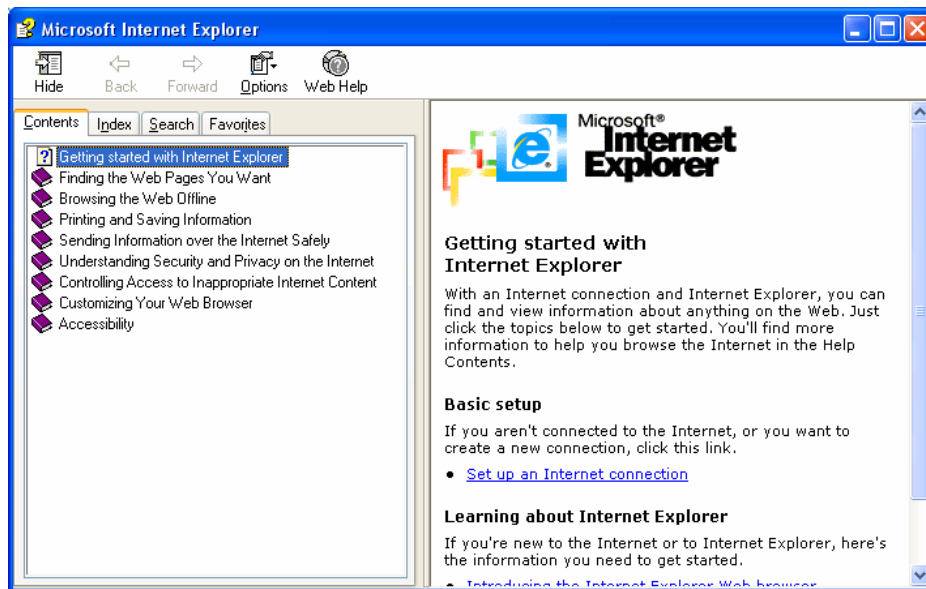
Microsoft Internet Explorer

Hide Back Forward Options Web Help

Contents Index Search Favorites

Getting started with Internet Explorer
Finding the Web Pages You Want
Browsing the Web Offline
Printing and Saving Information
Sending Information over the Internet Safely
Understanding Security and Privacy on the Internet
Controlling Access to Inappropriate Internet Content
Customizing Your Web Browser
Accessibility

Microsoft® Internet Explorer

Getting started with Internet Explorer

With an Internet connection and Internet Explorer, you can find and view information about anything on the Web. Just click the topics below to get started. You'll find more information to help you browse the Internet in the Help Contents.

Basic setup

If you aren't connected to the Internet, or you want to create a new connection, click this link.

• Set up an Internet connection

Learning about Internet Explorer

If you're new to the Internet or to Internet Explorer, here's the information you need to get started.

• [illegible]